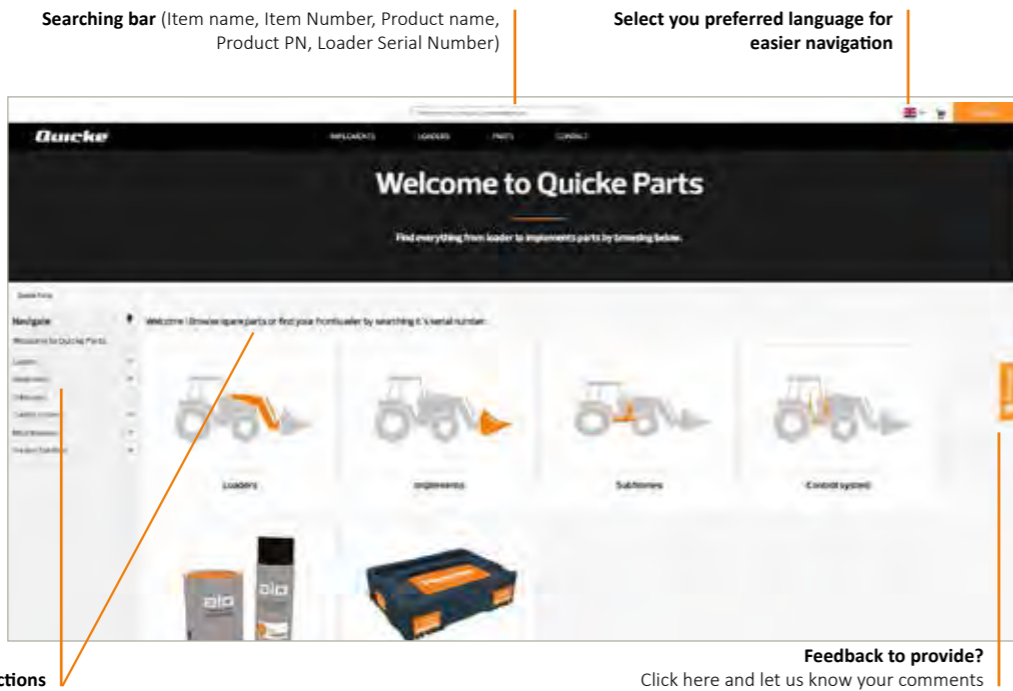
**Searching bar** (Item name, Item Number, Product name, Product PN, Loader Serial Number)

**Select you preferred language for easier navigation**

Quicke

IMPLEMENTS LOADERS PARTS CONTACT

Welcome to Quicke Parts

Find everything from loader to implements parts by browsing below.

Quicke Parts

Navigate

Welcome to Quicke Parts

Loaders

Implements

Welcome ! Browse spare parts or find your frontloader by searching it's serial number.

Loaders

Implements

Subframes

Control system

ctions

**Feedback to provide?**
Click here and let us know your comments